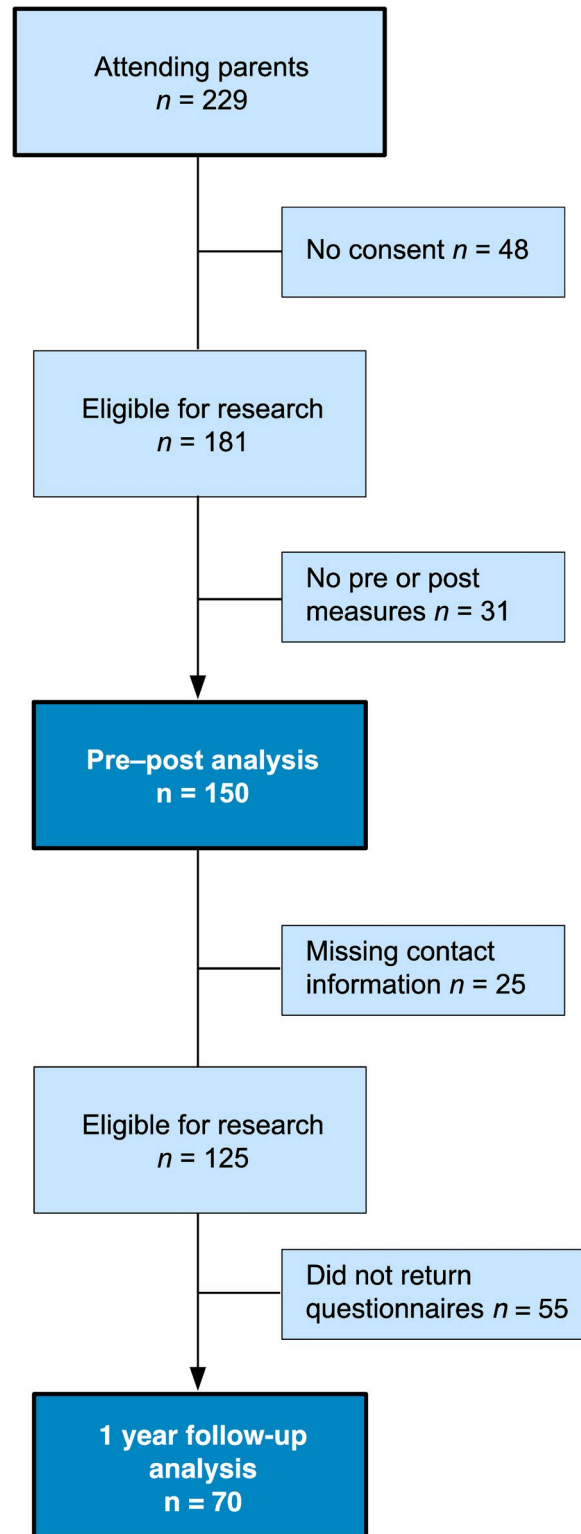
Attending parents
$n$ = 229

No consent $n$ = 48

Eligible for research
$n$ = 181

No pre or post measures $n$ = 31

Pre–post analysis
n = 150

Missing contact information $n$ = 25

Eligible for research
$n$ = 125

Did not return questionnaires $n$ = 55

1 year follow-up analysis
n = 70